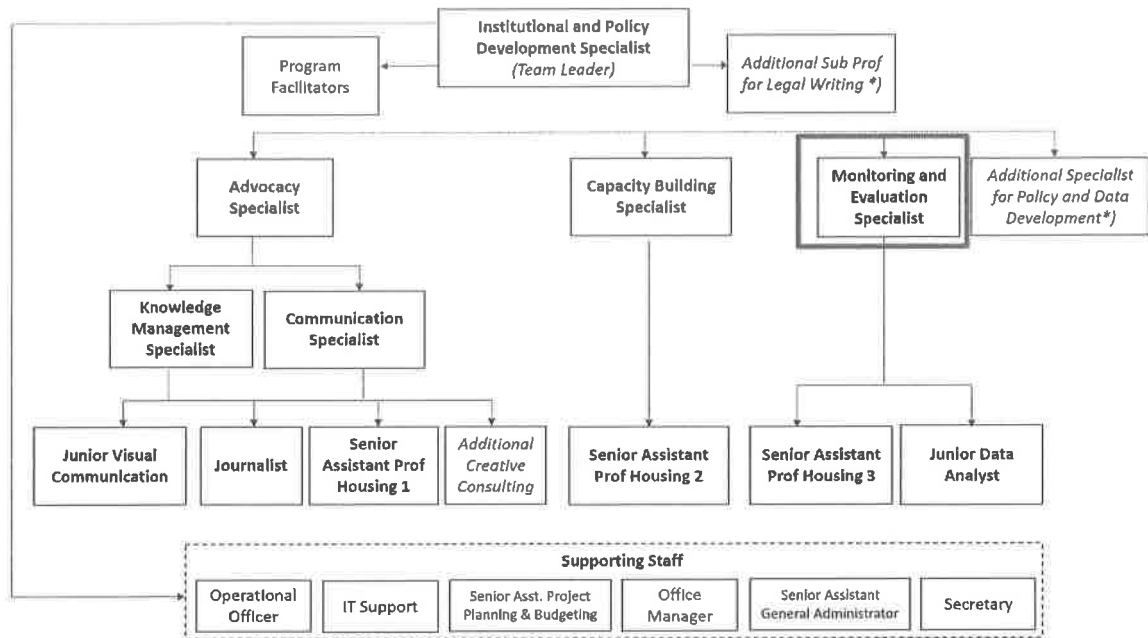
Institutional and Policy Development Specialist
(Team Leader)

Program Facilitators

Additional Sub Prof for Legal Writing *)

Advocacy Specialist

Capacity Building Specialist

Monitoring and Evaluation Specialist

Additional Specialist for Policy and Data Development*)

Knowledge Management Specialist

Communication Specialist

Junior Visual Communication

Journalist

Senior Assistant Prof Housing 1

Additional Creative Consulting

Senior Assistant Prof Housing 2

Senior Assistant Prof Housing 3

Junior Data Analyst

Supporting Staff

Operational Officer

IT Support

Senior Asst. Project Planning & Budgeting

Office Manager

Senior Assistant General Administrator

Secretary